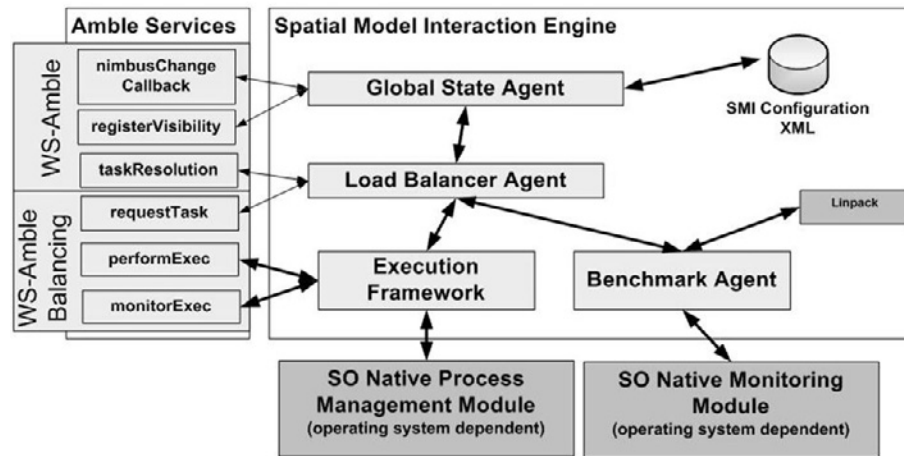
Amble Services

WS-Amble

nimbusChange Callback

registerVisibility

taskResolution

WS-Amble Balancing

requestTask

performExec

monitorExec

Spatial Model Interaction Engine

Global State Agent

SMI Configuration XML

Load Balancer Agent

Linpack

Execution Framework

Benchmark Agent

SO Native Process Management Module (operating system dependent)

SO Native Monitoring Module (operating system dependent)